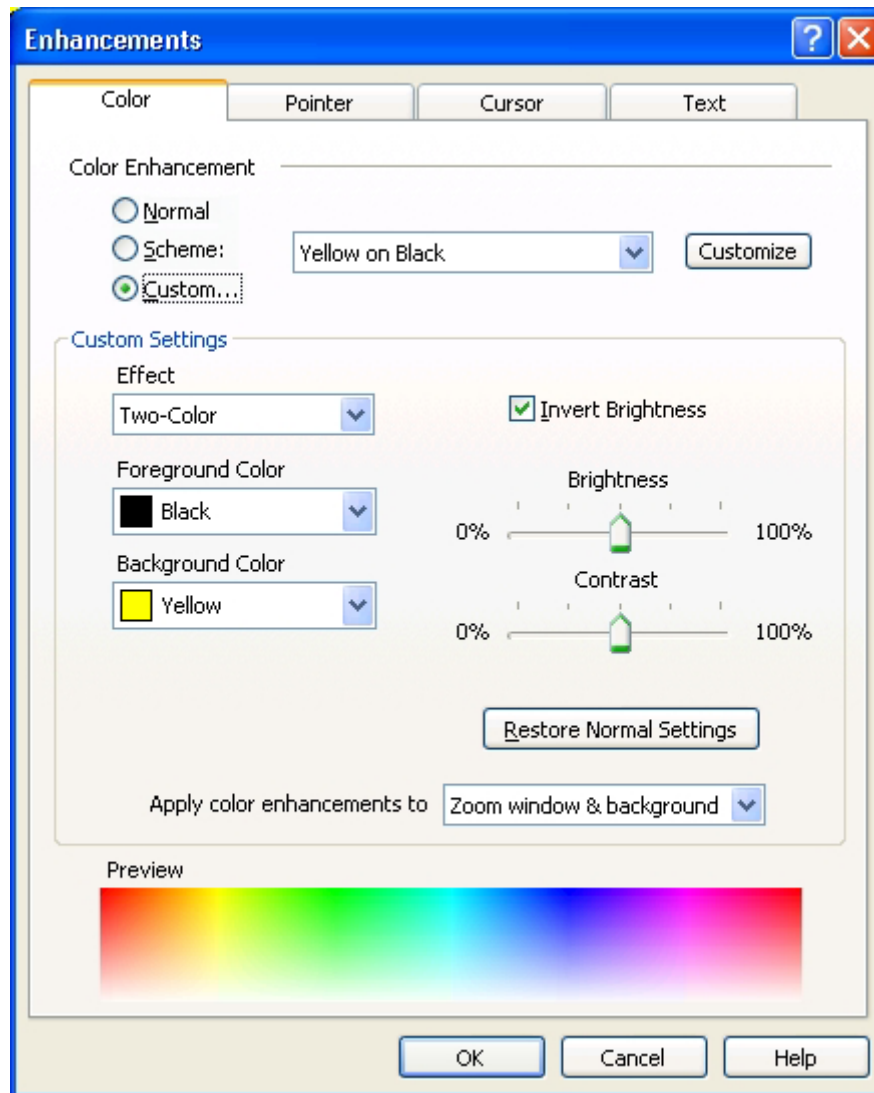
Enhancements

Color
Pointer
Cursor
Text

Color Enhancement

Normal
Scheme:
Custom...

Yellow on Black
Customize

Custom Settings

Effect
Two-Color

Invert Brightness

Foreground Color
Black

Brightness
0%
100%

Background Color
Yellow

Contrast
0%
100%

Restore Normal Settings

Apply color enhancements to
Zoom window & background

Preview

OK
Cancel
Help